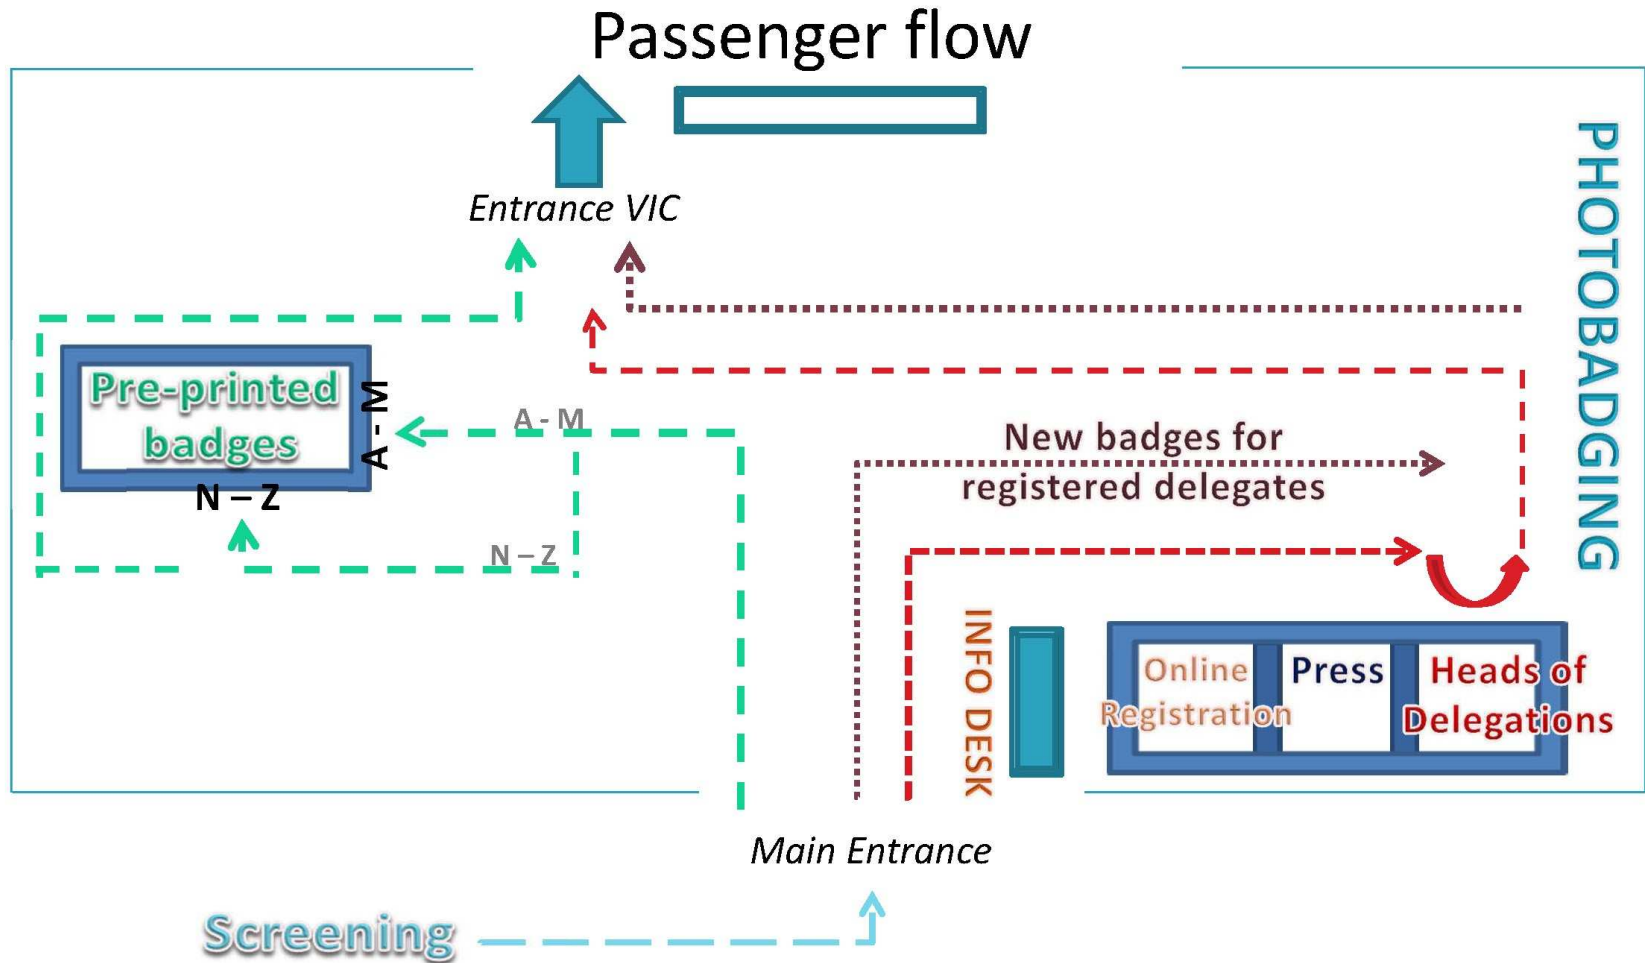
Passenger flow

Entrance VIC

PHOTOBADGING

Pre-printed badges

A - M

N – Z

A - M

N – Z

New badges for registered delegates

INFO DESK

Online Registration

Press

Heads of Delegations

Main Entrance

Screening